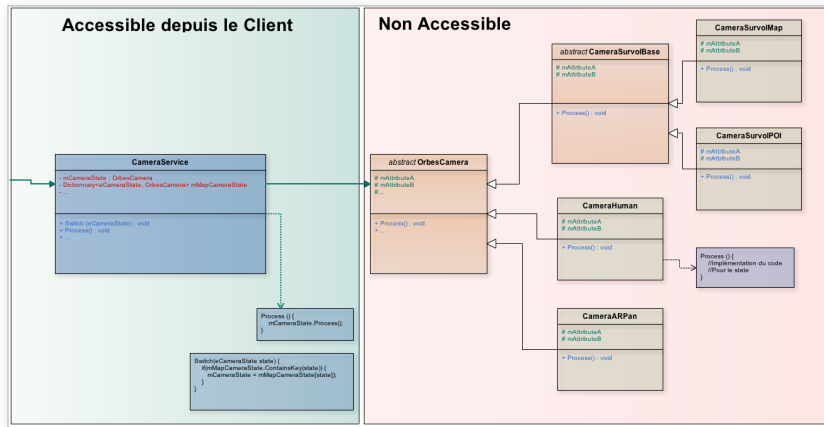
Accessible depuis le Client

Non Accessible

CameraService

- mCameraState : OrbesCamera
- Dictionnary<eCameraState, OrbesCamera> mMapCameraState
- ...

+ Switch (eCameraState) : void
+ Process() : void
+ ...

Process () {
mCameraState.Process();
}

Switch(eCameraState state) {
if(mMapCameraState.ContainsKey(state)) {
mCameraState = mMapCameraState[state];
}
}

*abstract* OrbesCamera

# mAttributeA
# mAttributeB
# ...

+ Process() : void
+ ...

*abstract* CameraSurvolBase

# mAttributeA
# mAttributeB

+ Process() : void

CameraSurvolMap

# mAttributeA
# mAttributeB

+ Process() : void

CameraSurvolPOI

# mAttributeA
# mAttributeB

+ Process() : void

CameraHuman

# mAttributeA
# mAttributeB

+ Process() : void

Process () {
//Implémentation du code
//Pour le state
}

CameraARPan

# mAttributeA
# mAttributeB

+ Process() : void